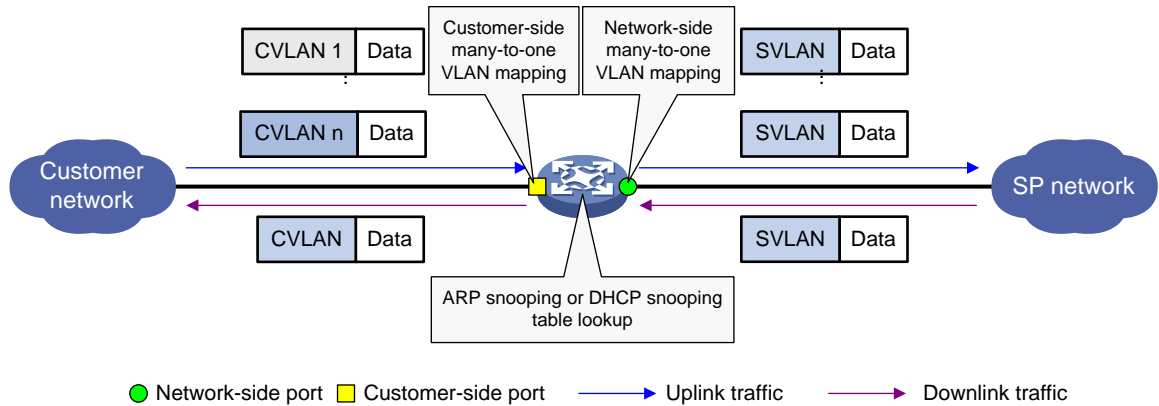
CVLAN 1 | Data

CVLAN n | Data

Customer-side many-to-one VLAN mapping

Network-side many-to-one VLAN mapping

SVLAN | Data

SVLAN | Data

Customer network

SP network

CVLAN | Data

SVLAN | Data

ARP snooping or DHCP snooping table lookup

Network-side port Customer-side port Uplink traffic Downlink traffic